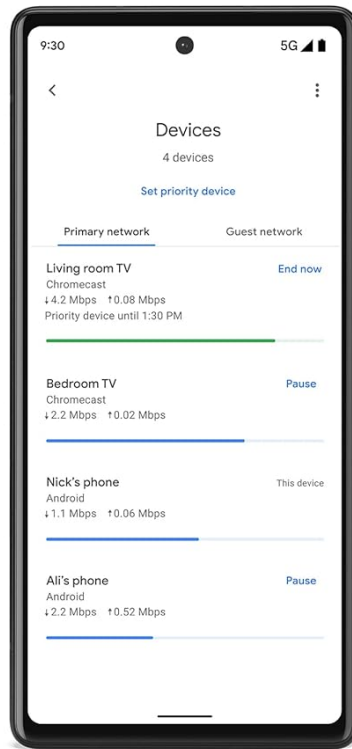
9:30

5G

Devices

4 devices

Set priority device

Primary network

Guest network

Living room TV
Chromecast
↓4.2 Mbps ↑0.08 Mbps
Priority device until 1:30 PM

End now

Bedroom TV
Chromecast
↓2.2 Mbps ↑0.02 Mbps

Pause

Nick's phone
Android
↓1.1 Mbps ↑0.06 Mbps

This device

Ali's phone
Android
↓2.2 Mbps ↑0.52 Mbps

Pause